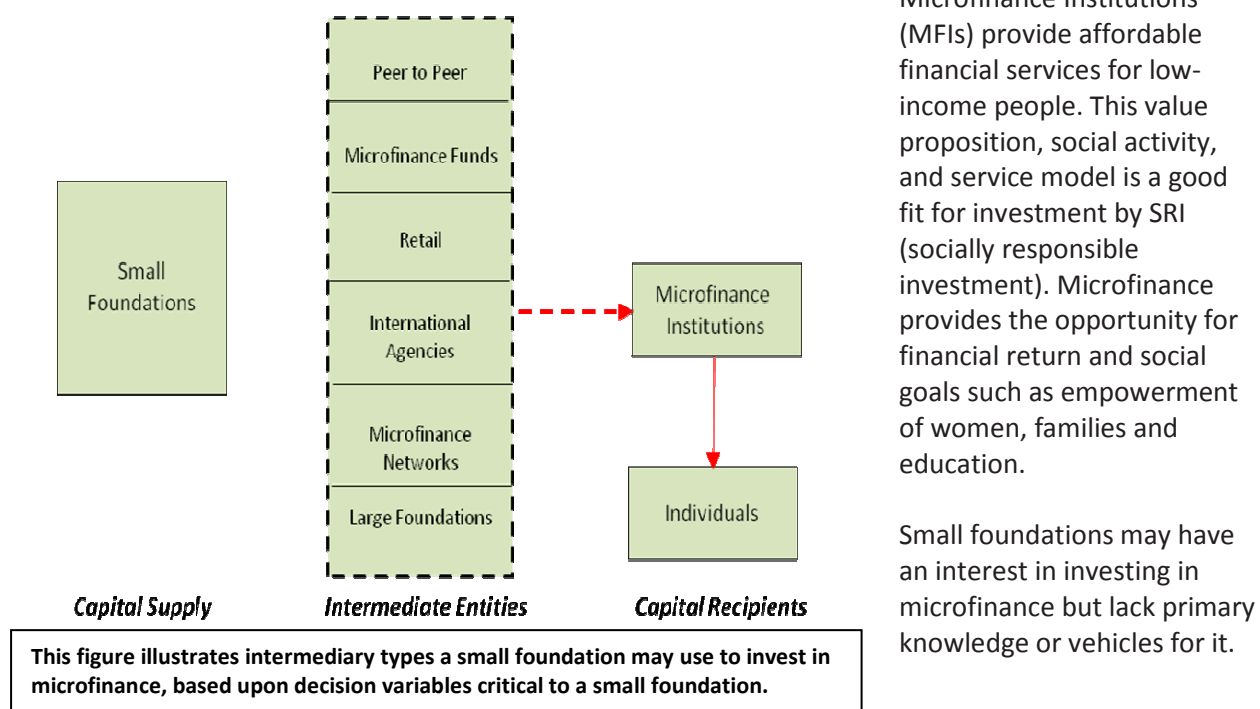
Small Foundations

Peer to Peer

Microfinance Funds

Retail

International Agencies

Microfinance Networks

Large Foundations

Microfinance Institutions

Individuals

Capital Supply

Intermediate Entities

Capital Recipients

This figure illustrates intermediary types a small foundation may use to invest in microfinance, based upon decision variables critical to a small foundation.

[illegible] Institutions (MFIs) provide affordable financial services for low-income people. This value proposition, social activity, and service model is a good fit for investment by SRI (socially responsible investment). Microfinance provides the opportunity for financial return and social goals such as empowerment of women, families and education.

Small foundations may have an interest in investing in microfinance but lack primary knowledge or vehicles for it.